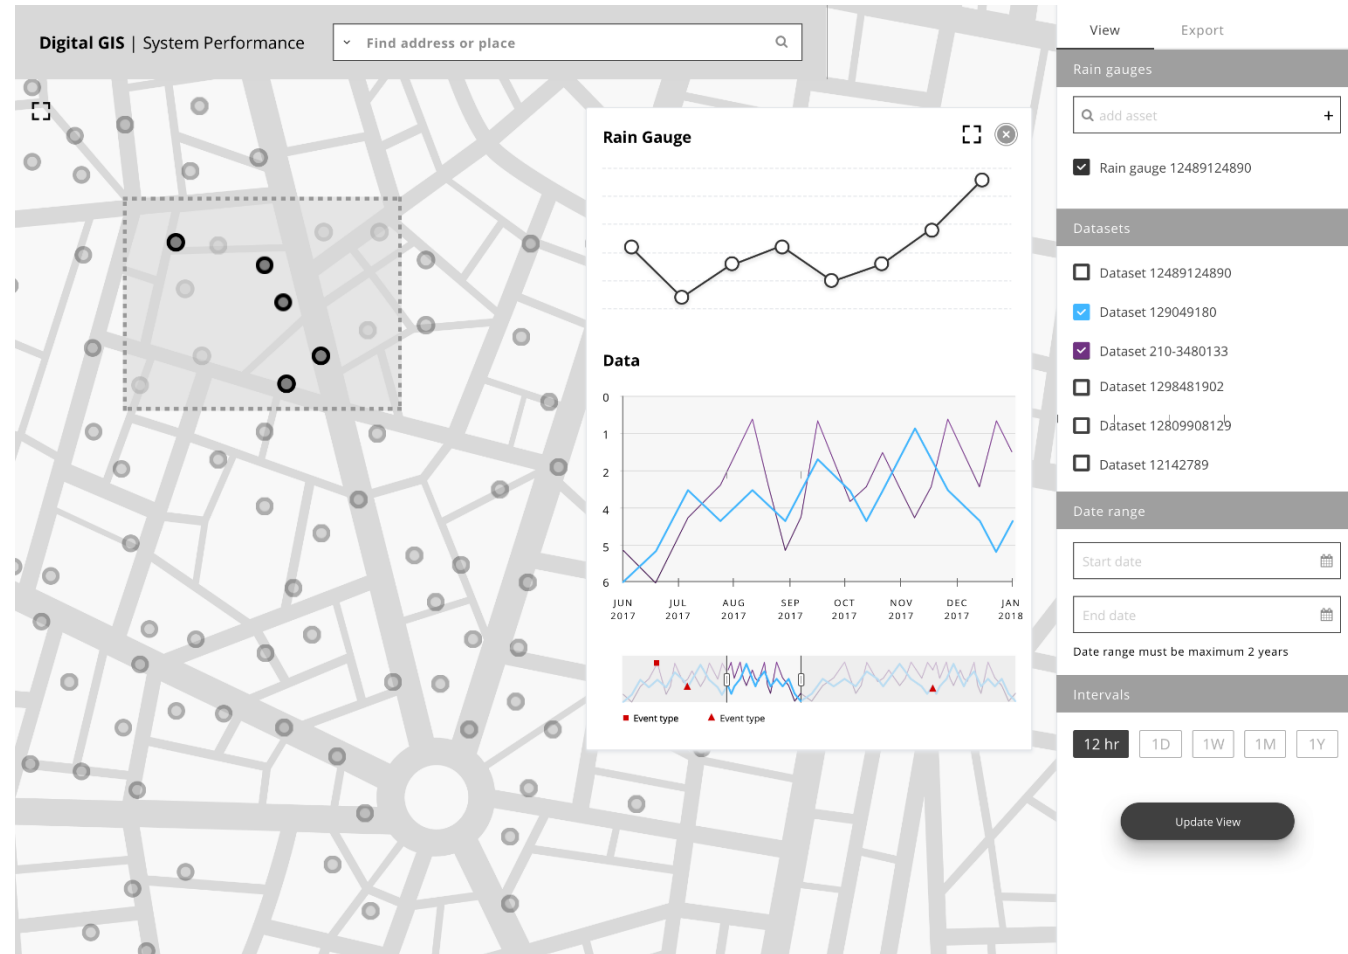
Digital GIS | System Performance

Find address or place

Rain Gauge

Data

0
1
2
4
5
6

JUN 2017
JUL 2017
AUG 2017
SEP 2017
OCT 2017
NOV 2017
DEC 2017
JAN 2018

Event type
Event type

View
Export

Rain gauges

add asset
+

Rain gauge 12489124890

Datasets

Dataset 12489124890
Dataset 129049180
Dataset 210-3480133
Dataset 1298481902
Dataset 12809908129
Dataset 12142789

Date range

Start date
End date

Date range must be maximum 2 years

Intervals

12 hr
1D
1W
1M
1Y

Update View